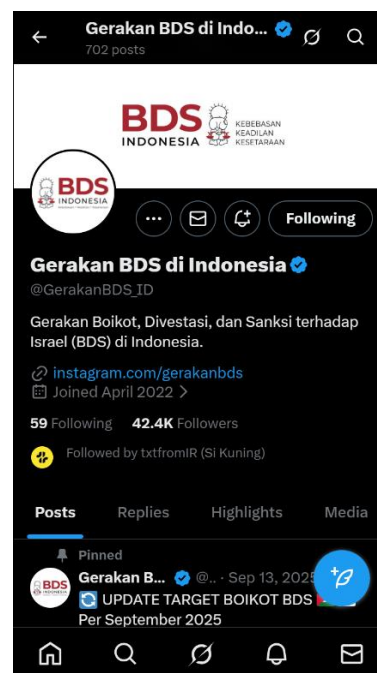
Gerakan BDS di Indo...
702 posts

BDS
INDONESIA
KEBEBASAN
KEADILAN
KESETARAAN

BDS
INDONESIA

Following

Gerakan BDS di Indonesia
@GerakanBDS_ID

Gerakan Boikot, Divestasi, dan Sanksi terhadap Israel (BDS) di Indonesia.

instagram.com/gerakanbds
Joined April 2022 >

59 Following 42.4K Followers

Followed by txtfromIR (Si Kuning)

Posts Replies Highlights Media

Pinned
Gerakan B... @.. · Sep 13, 2025
UPDATE TARGET BOIKOT BDS
Per September 2025